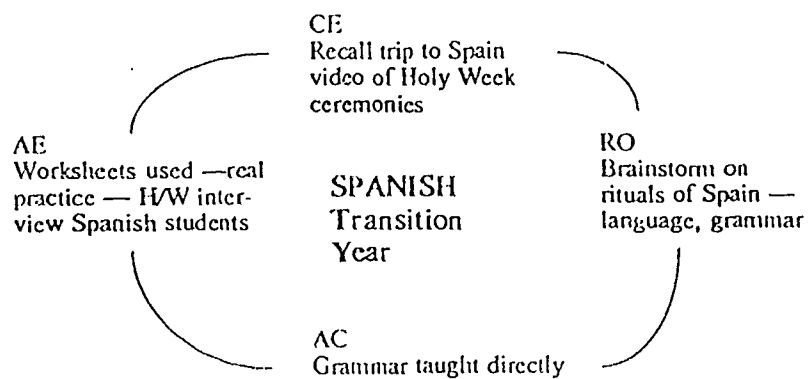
CE
Recall trip to Spain video of Holy Week ceremonies

AE
Worksheets used —real practice — H/W interview Spanish students

SPANISH
Transition
Year

RO
Brainstorm on rituals of Spain — language, grammar

AC
Grammar taught directly